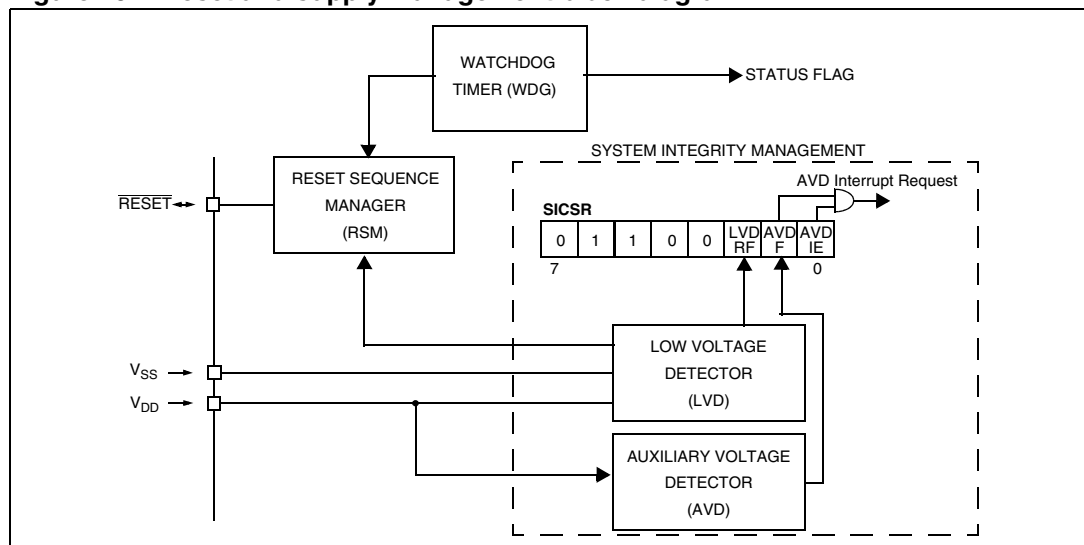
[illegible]

WATCHDOG TIMER (WDG)

STATUS FLAG

SYSTEM INTEGRITY MANAGEMENT

$\overline{RESET}$

RESET SEQUENCE MANAGER (RSM)

AVD Interrupt Request

SICSR

| 0 | 1 | 1 | 0 | 0 | LVD RF | AVD F | AVD IE |
|---|---|---|---|---|---|---|---|

7

0

$V_{SS}$

$V_{DD}$

LOW VOLTAGE DETECTOR (LVD)

AUXILIARY VOLTAGE DETECTOR (AVD)